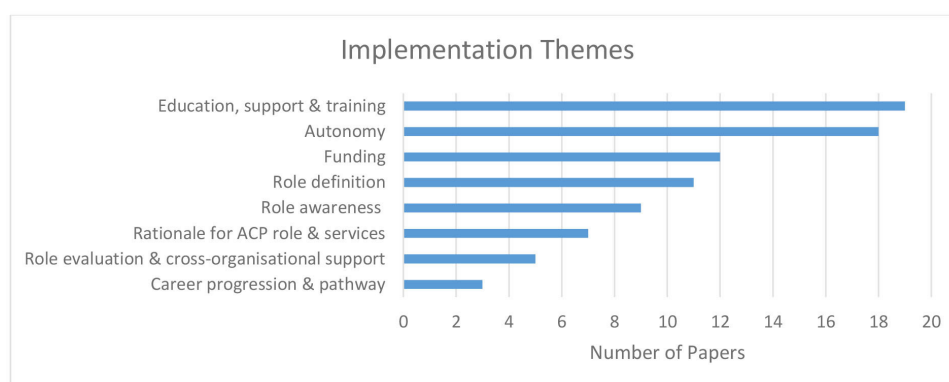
Implementation Themes

Education, support & training
Autonomy
Funding
Role definition
Role awareness
Rationale for ACP role & services
Role evaluation & cross-organisational support
Career progression & pathway

0 2 4 6 8 10 12 14 16 18 20

Number of Papers